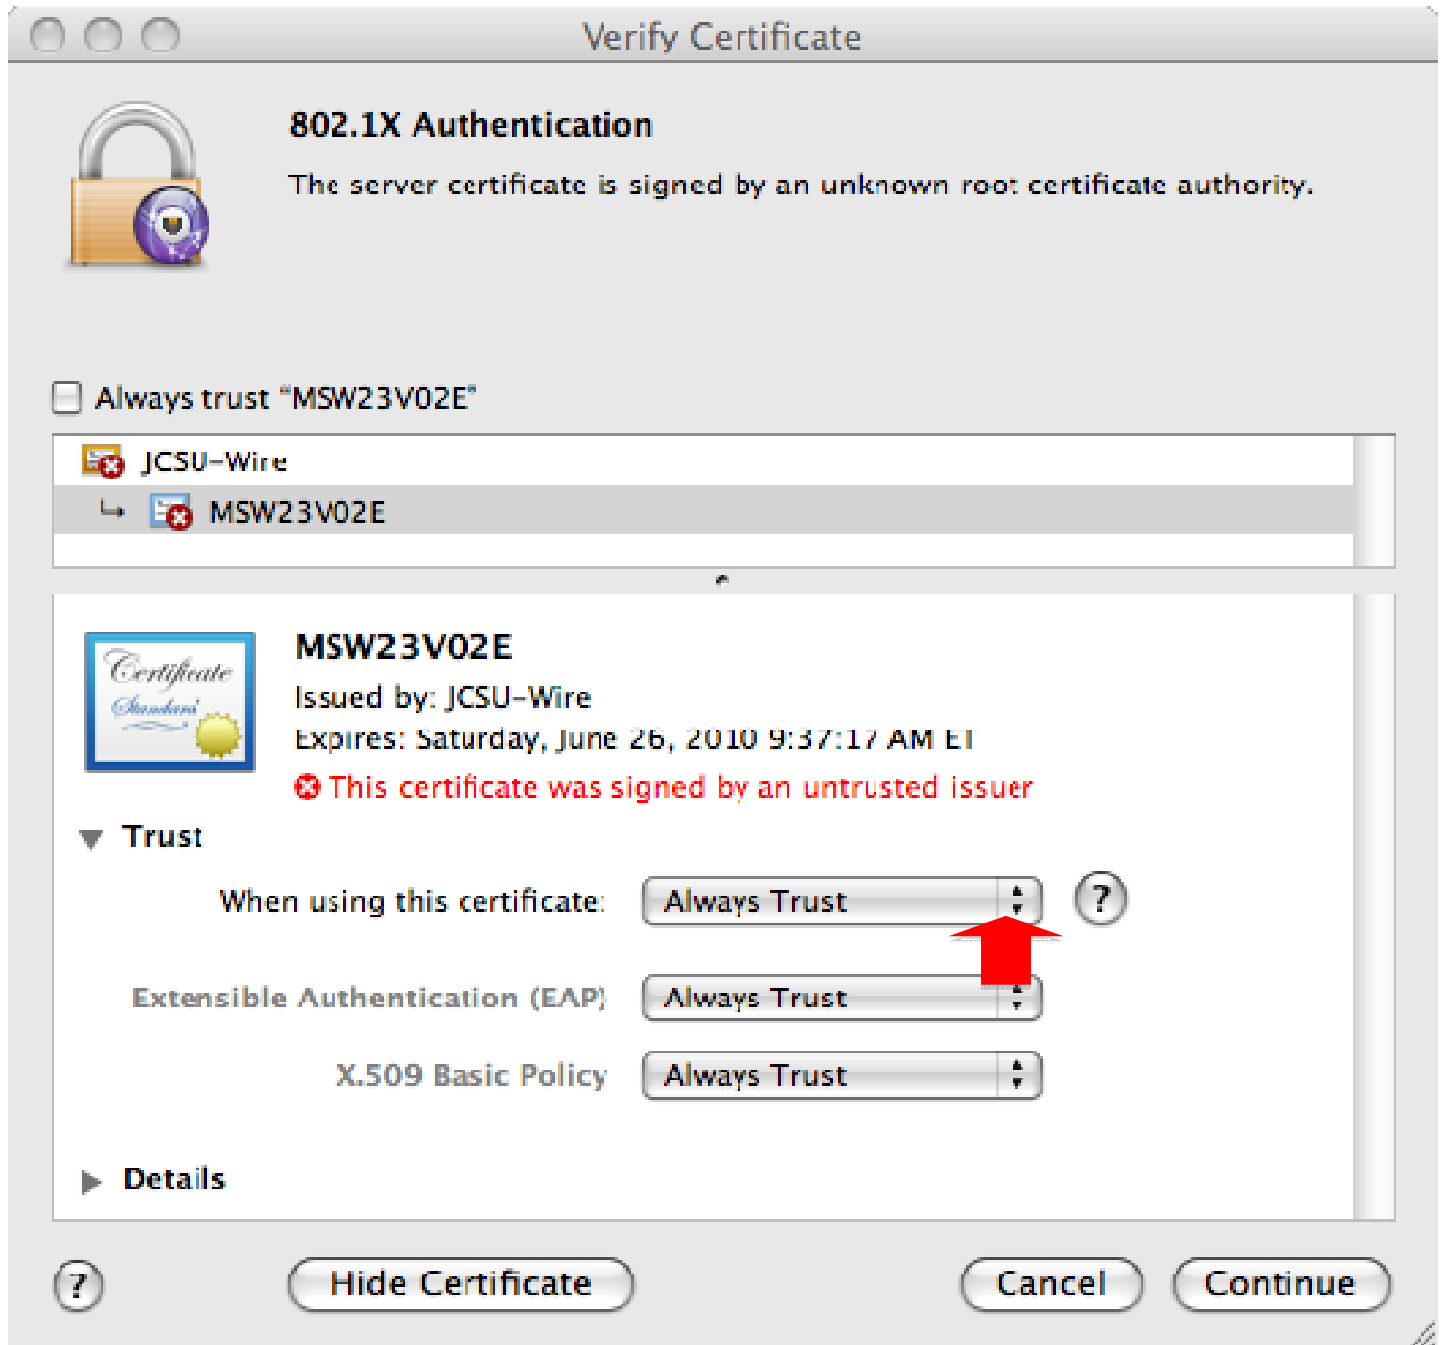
Verify Certificate

802.1X Authentication

The server certificate is signed by an unknown root certificate authority.

Always trust "MSW23V02E"

JCSU-Wire

MSW23V02E

Certificate Standard

MSW23V02E

Issued by: JCSU-Wire

Expires: Saturday, June 26, 2010 9:37:17 AM ET

This certificate was signed by an untrusted issuer

Trust

When using this certificate: Always Trust

?

Extensible Authentication (EAP) Always Trust

X.509 Basic Policy Always Trust

Details

?

Hide Certificate

Cancel

Continue